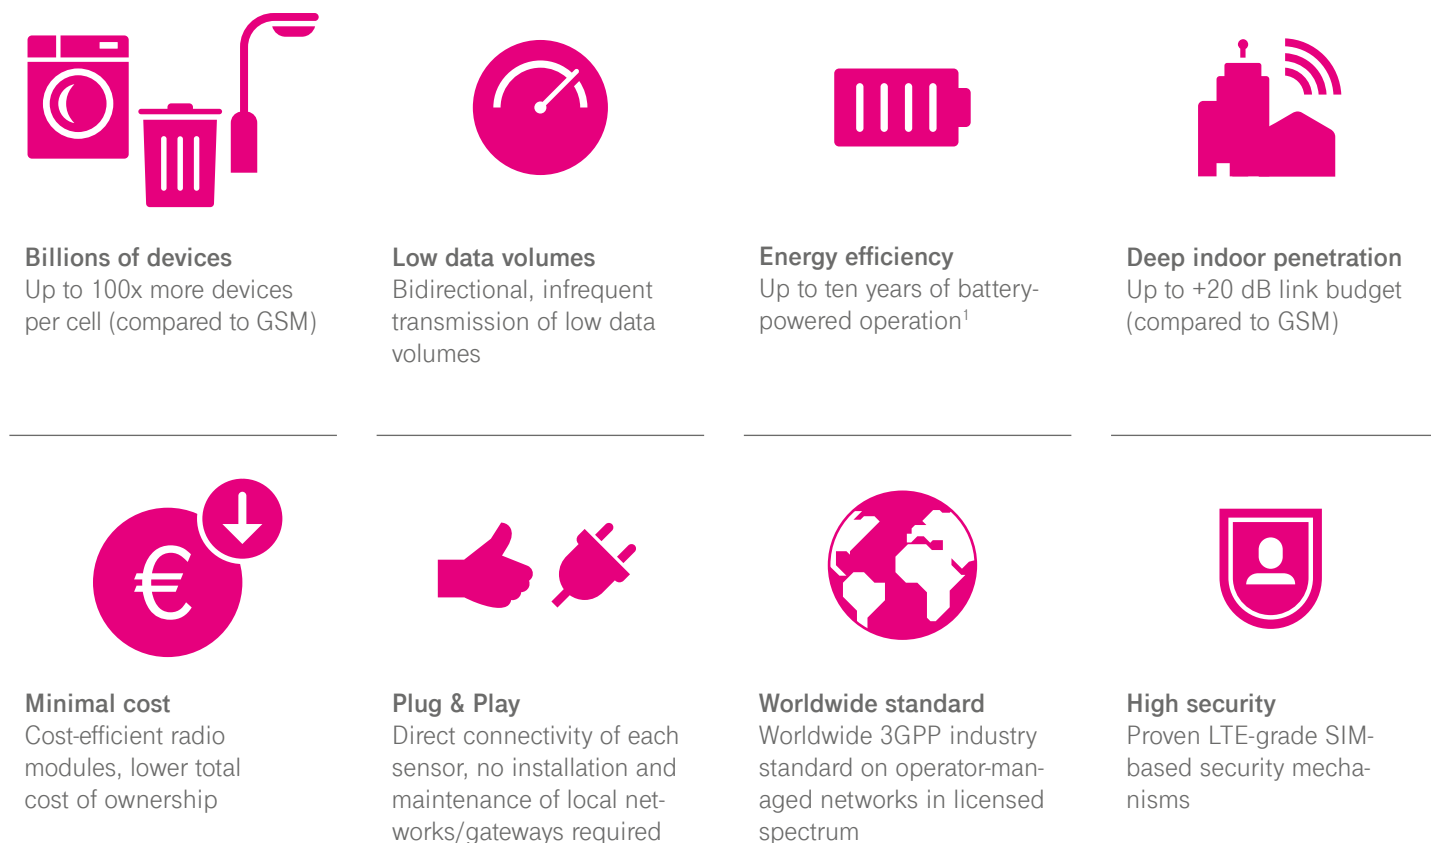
**Billions of devices**
Up to 100x more devices per cell (compared to GSM)

**Low data volumes**
Bidirectional, infrequent transmission of low data volumes

**Energy efficiency**
Up to ten years of battery-powered operation$^1$

**Deep indoor penetration**
Up to +20 dB link budget (compared to GSM)

€

**Minimal cost**
Cost-efficient radio modules, lower total cost of ownership

**Plug & Play**
Direct connectivity of each sensor, no installation and maintenance of local networks/gateways required

**Worldwide standard**
Worldwide 3GPP industry standard on operator-managed networks in licensed spectrum

**High security**
Proven LTE-grade SIM-based security mechanisms